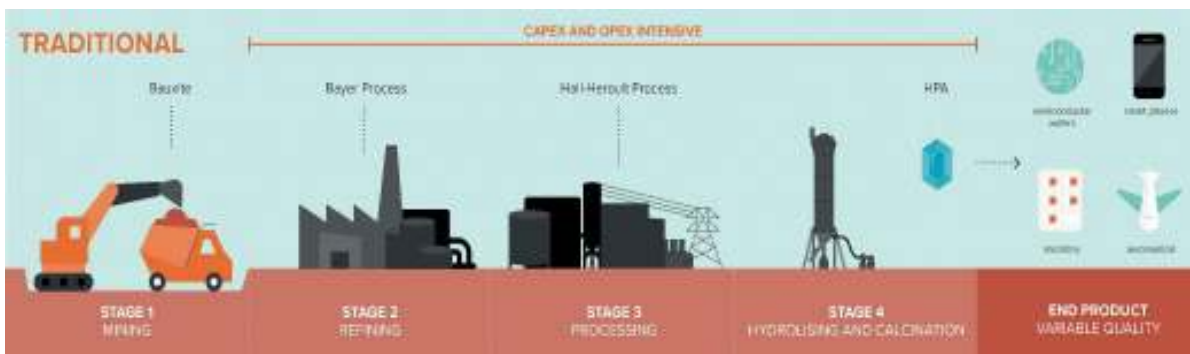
TRADITIONAL

CAPEX AND OPEX INTENSIVE

Bauxite

Bayer Process

Hall-Heroult Process

HPA

semiconductor wafers

smart phones

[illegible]

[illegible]

STAGE 1
MINING

STAGE 2
REFINING

STAGE 3
PROCESSING

STAGE 4
HYDROLISING AND CALCINATION

END PRODUCT
VARIABLE QUALITY